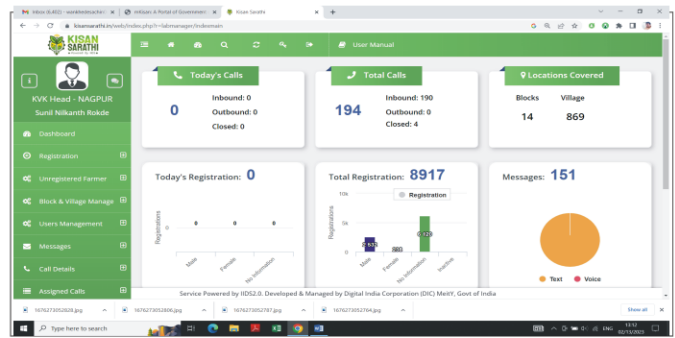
Inbox (5,402) - ... | mKisan: A Portal of Government | Kisan Sarathi

kisansarathi.in/web/index.php?r=labmanager/indexmain

KISAN SARATHI

User Manual

KVK Head - NAGPUR
Sunil Nilkanth Rokde

Dashboard
Registration
Unregistered Farmer
Block & Village Manage
Users Management
Messages
Call Details
Assigned Calls

Today's Calls
0
Inbound: 0
Outbound: 0
Closed: 0

Total Calls
194
Inbound: 190
Outbound: 0
Closed: 4

Locations Covered
Blocks
14
Village
869

Today's Registration: 0
Registrations
0
0
0
0
Male
Female
No Information

Total Registration: 8917
Registration
10k
5k
0
Registrations
2,576
360
5,720
Male
Female
No Information
Inactive

Messages: 151
Text
Voice

Service Powered by IIDS2.0. Developed & Managed by Digital India Corporation (DIC) MeitY, Govt of India

1676273052828.jpg
1676273052806.jpg
1676273052787.jpg
1676273052764.jpg
Show all

Type here to search

ENG
13:12
02/13/2023